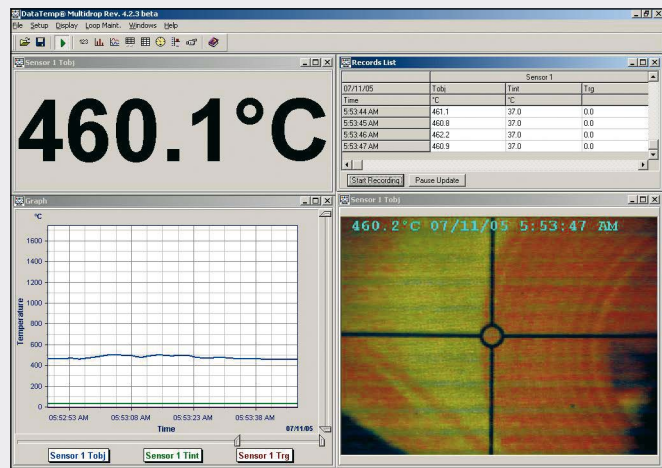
DataTemp® Multidrop Rev. 4.2.3 beta

File Setup Display Loop Maint. Windows Help

Sensor 1 Tobj

460.1°C

Records List

| 07/11/05 | Sensor 1 | | |
|---|---|---|---|
| | Tobj | Tint | Trg |
| Time | °C | °C | |
| 5:53:44 AM | 461.1 | 37.0 | 0.0 |
| 5:53:45 AM | 460.8 | 37.0 | 0.0 |
| 5:53:46 AM | 462.2 | 37.0 | 0.0 |
| 5:53:47 AM | 460.9 | 37.0 | 0.0 |

Start Recording Pause Update

Graph

°C

1600
1400
1200
1000
800
600
400
200
0

Temperature

05:52:53 AM 05:53:08 AM 05:53:23 AM 05:53:38 AM 07/11/05

Time

Sensor 1 Tobj Sensor 1 Tint Sensor 1 Trg

Sensor 1 Tobj

460.2°C 07/11/05 5:53:47 AM